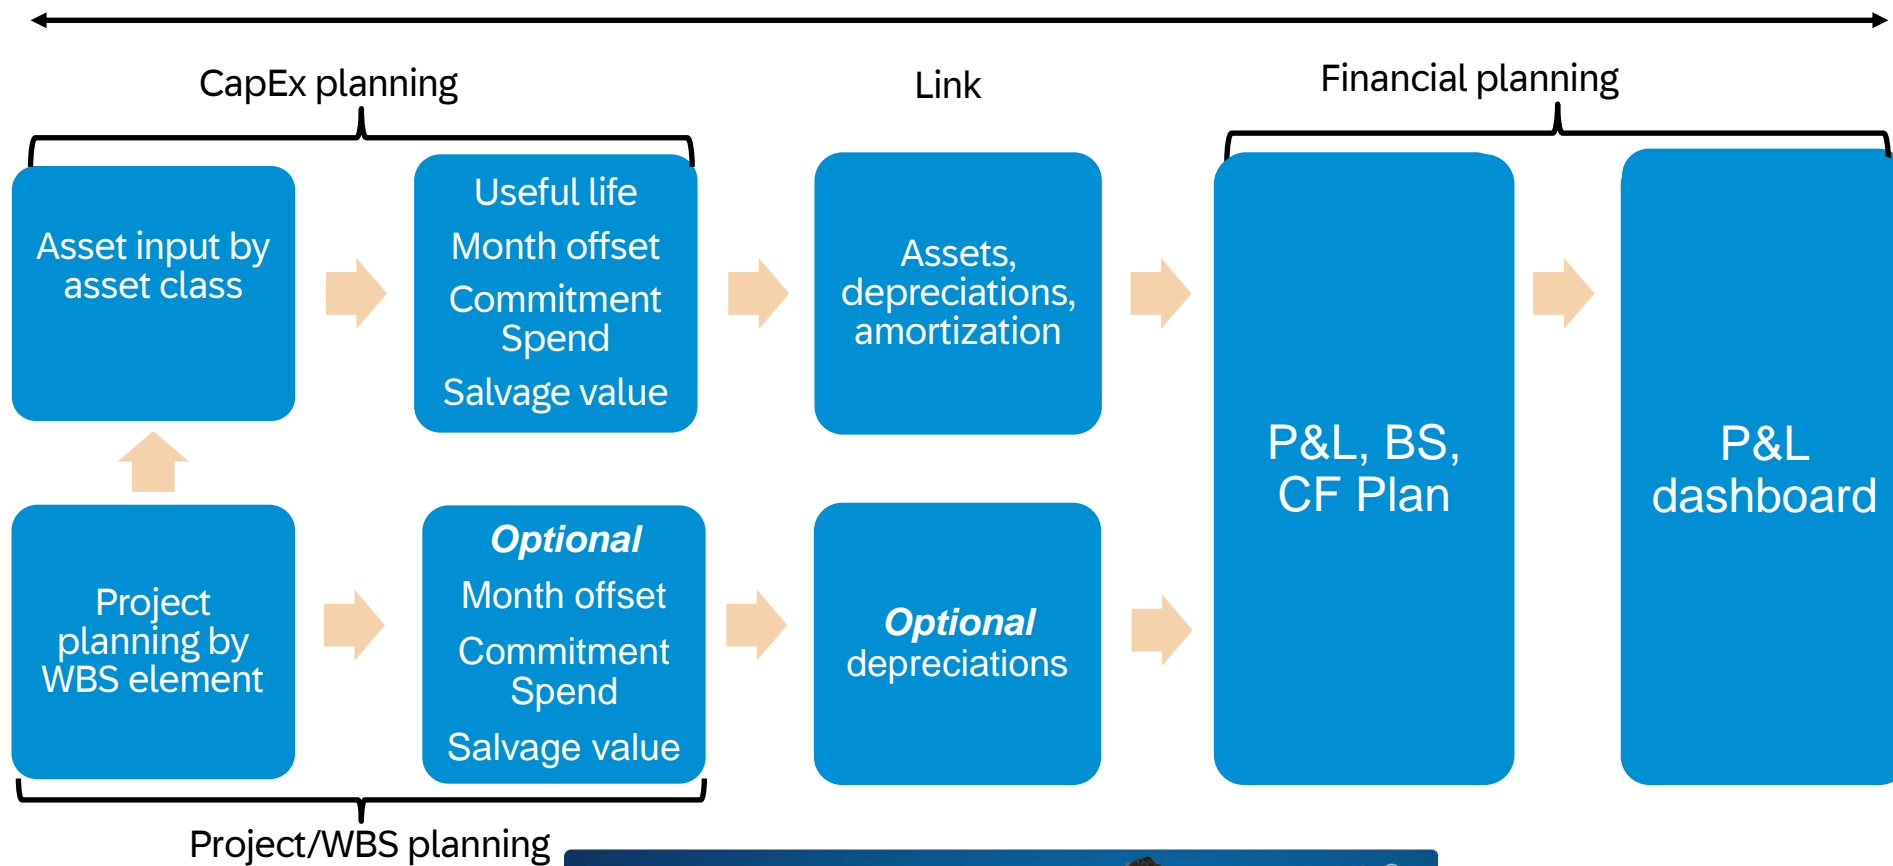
CapEx planning

Link

Financial planning

Asset input by asset class

Useful life
Month offset
Commitment Spend
Salvage value

Assets, depreciations, amortization

P&L, BS, CF Plan

P&L dashboard

Project planning by WBS element

*Optional*
Month offset
Commitment Spend
Salvage value

*Optional* depreciations

Project/WBS planning